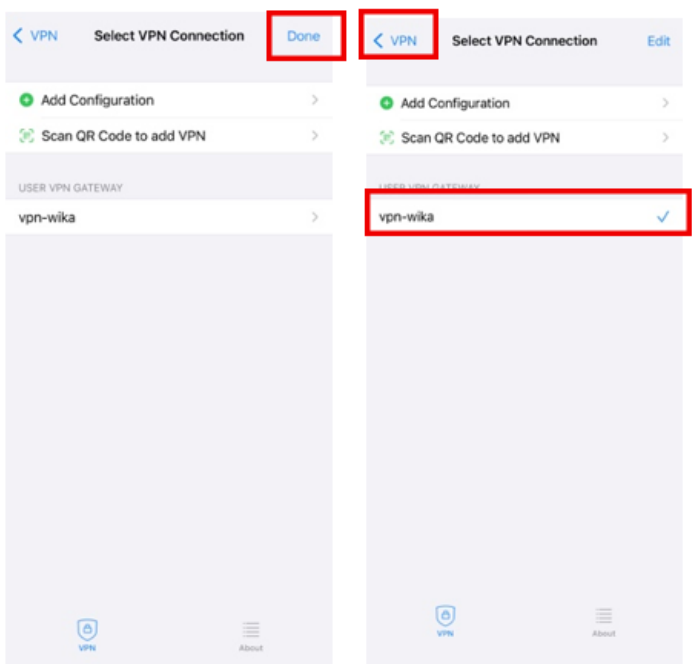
VPN
Select VPN Connection
Done

Add Configuration
Scan QR Code to add VPN

USER VPN GATEWAY
vpn-wika

VPN
About

VPN
Select VPN Connection
Edit

Add Configuration
Scan QR Code to add VPN

USER VPN GATEWAY
vpn-wika

VPN
About